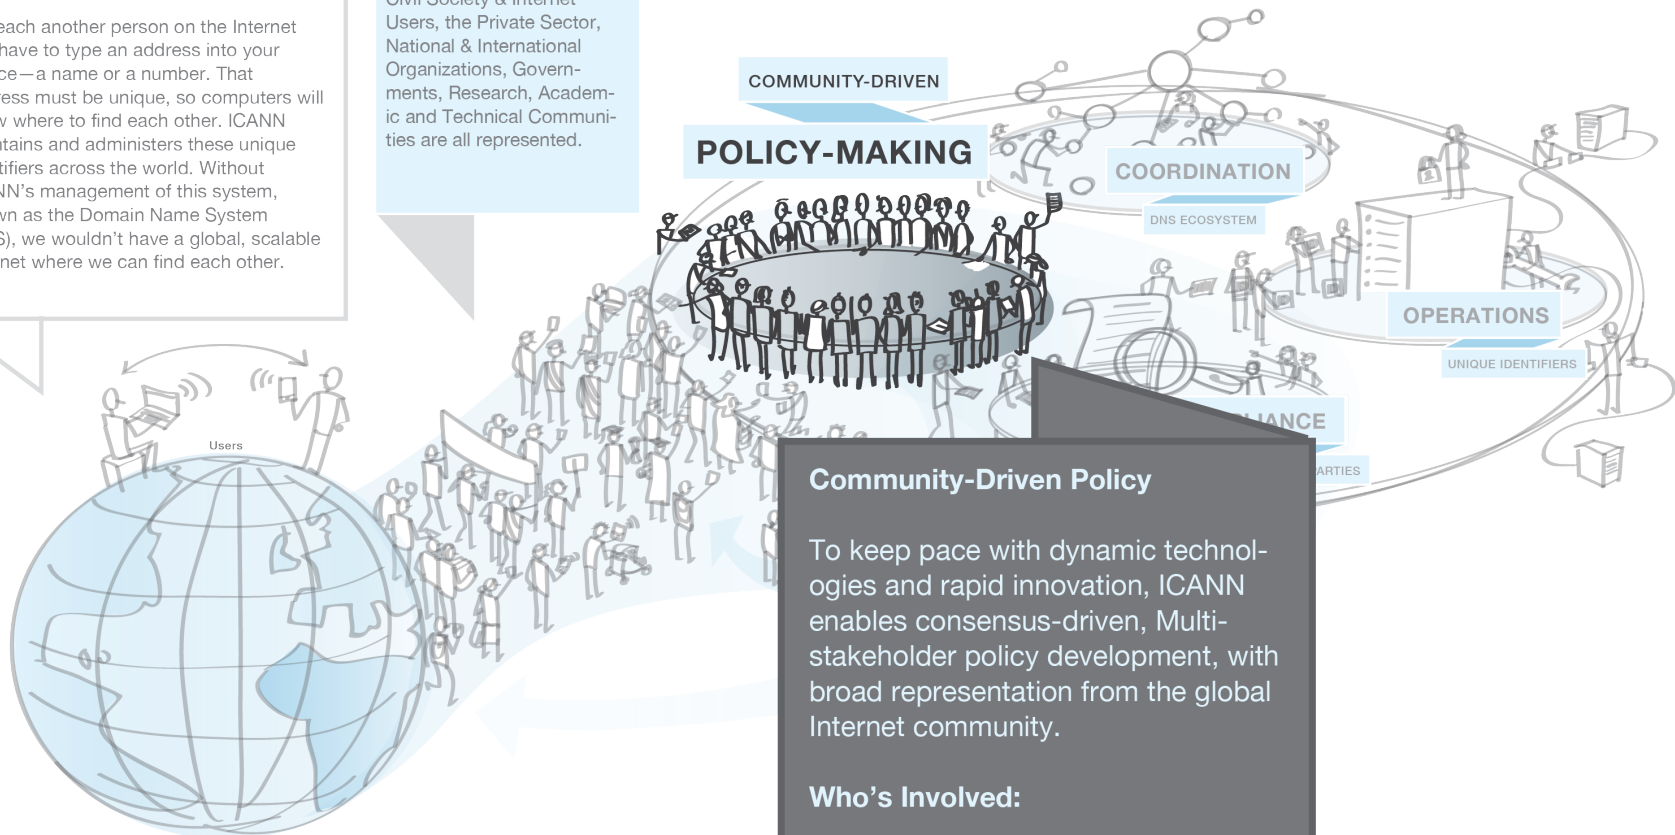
each another person on the Internet have to type an address into your ce—a name or a number. That ess must be unique, so computers will w where to find each other. ICANN tains and administers these unique tifiers across the world. Without NN's management of this system, wn as the Domain Name System S), we wouldn't have a global, scalable net where we can find each other.

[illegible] Society & Internet Users, the Private Sector, National & International Organizations, Governments, Research, Academic and Technical Communities are all represented.

COMMUNITY-DRIVEN

POLICY-MAKING

COORDINATION

DNS ECOSYSTEM

OPERATIONS

UNIQUE IDENTIFIERS

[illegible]LIANCE

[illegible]ARTIES

Users

Community-Driven Policy

To keep pace with dynamic technologies and rapid innovation, ICANN enables consensus-driven, Multistakeholder policy development, with broad representation from the global Internet community.

Who's Involved: